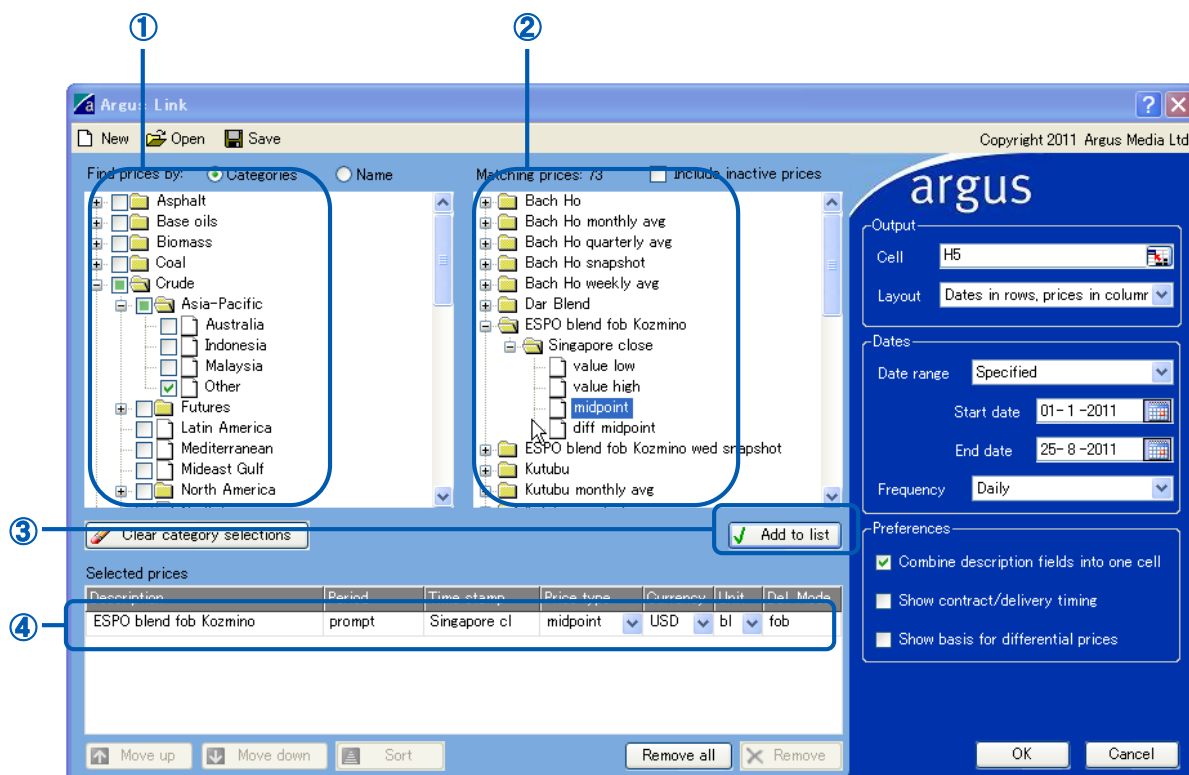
①
②
Argus Link
New Open Save
Copyright 2011 Argus Media Ltd
Find prices by: Categories Name
Asphalt
Base oils
Biomass
Coal
Crude
Asia-Pacific
Australia
Indonesia
Malaysia
Other
Futures
Latin America
Mediterranean
Mideast Gulf
North America
Matching prices: 73 Include inactive prices
Bach Ho
Bach Ho monthly avg
Bach Ho quarterly avg
Bach Ho snapshot
Bach Ho weekly avg
Dar Blend
ESPO blend fob Kozmino
Singapore close
value low
value high
midpoint
diff midpoint
ESPO blend fob Kozmino wed snapshot
Kutubu
Kutubu monthly avg
argus
Output
Cell H5
Layout Dates in rows, prices in columr
Dates
Date range Specified
Start date 01- 1 -2011
End date 25- 8 -2011
Frequency Daily
Preferences
Combine description fields into one cell
Show contract/delivery timing
Show basis for differential prices
③
Clear category selections
Add to list
Selected prices
④
| Description | Period | Time stamp | Price type | Currency | Unit | Del. Mode |
|---|---|---|---|---|---|---|
| ESPO blend fob Kozmino | prompt | Singapore cl | midpoint | USD | bl | fob |
Move up Move down Sort Remove all Remove
OK Cancel